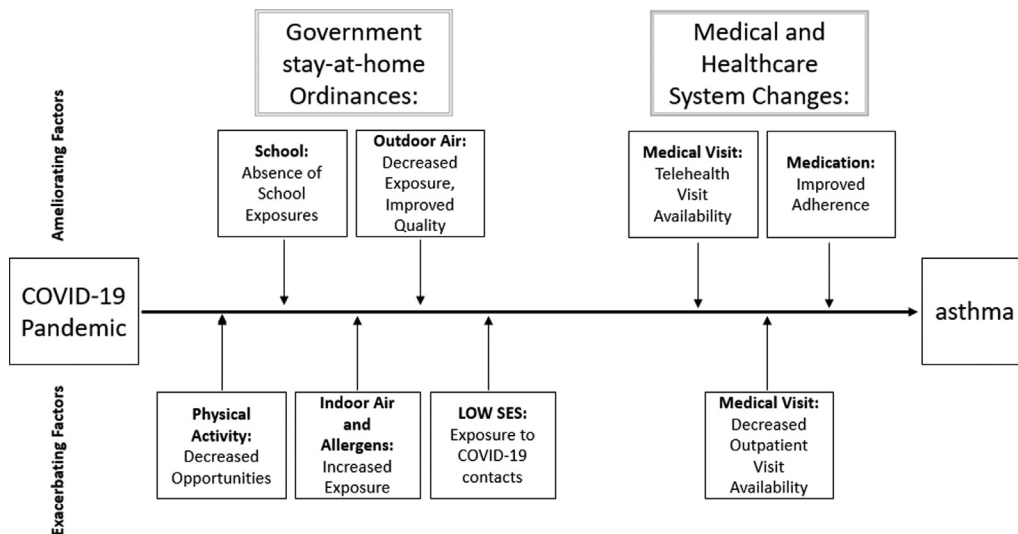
Government stay-at-home Ordinances:

Medical and Healthcare System Changes:

Ameliorating Factors

School: Absence of School Exposures

Outdoor Air: Decreased Exposure, Improved Quality

Medical Visit: Telehealth Visit Availability

Medication: Improved Adherence

COVID-19 Pandemic

asthma

Exacerbating Factors

Physical Activity: Decreased Opportunities

Indoor Air and Allergens: Increased Exposure

LOW SES: Exposure to COVID-19 contacts

Medical Visit: Decreased Outpatient Visit Availability